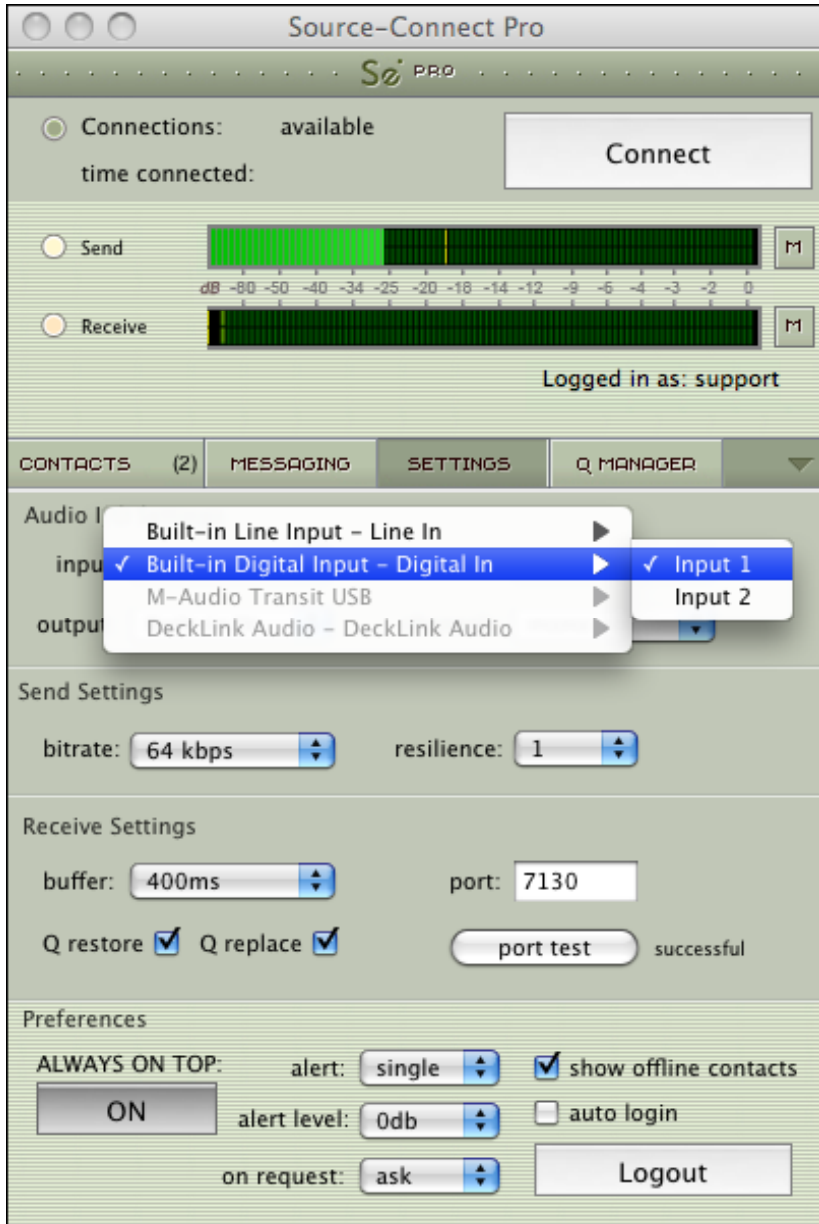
Source-Connect Pro

Sc PRO

Connections: available

time connected:

Connect

Send

dB -80 -50 -40 -34 -25 -20 -18 -14 -12 -9 -6 -4 -3 -2 0

M

Receive

M

Logged in as: support

CONTACTS (2) MESSAGING SETTINGS Q MANAGER

Audio I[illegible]

inpu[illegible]

output

Built-in Line Input – Line In

✓ Built-in Digital Input – Digital In

M-Audio Transit USB

DeckLink Audio – DeckLink Audio

✓ Input 1

Input 2

Send Settings

bitrate: 64 kbps

resilience: 1

Receive Settings

buffer: 400ms

port: 7130

Q restore Q replace

port test successful

Preferences

ALWAYS ON TOP:

ON

alert: single

alert level: 0db

on request: ask

show offline contacts

auto login

Logout